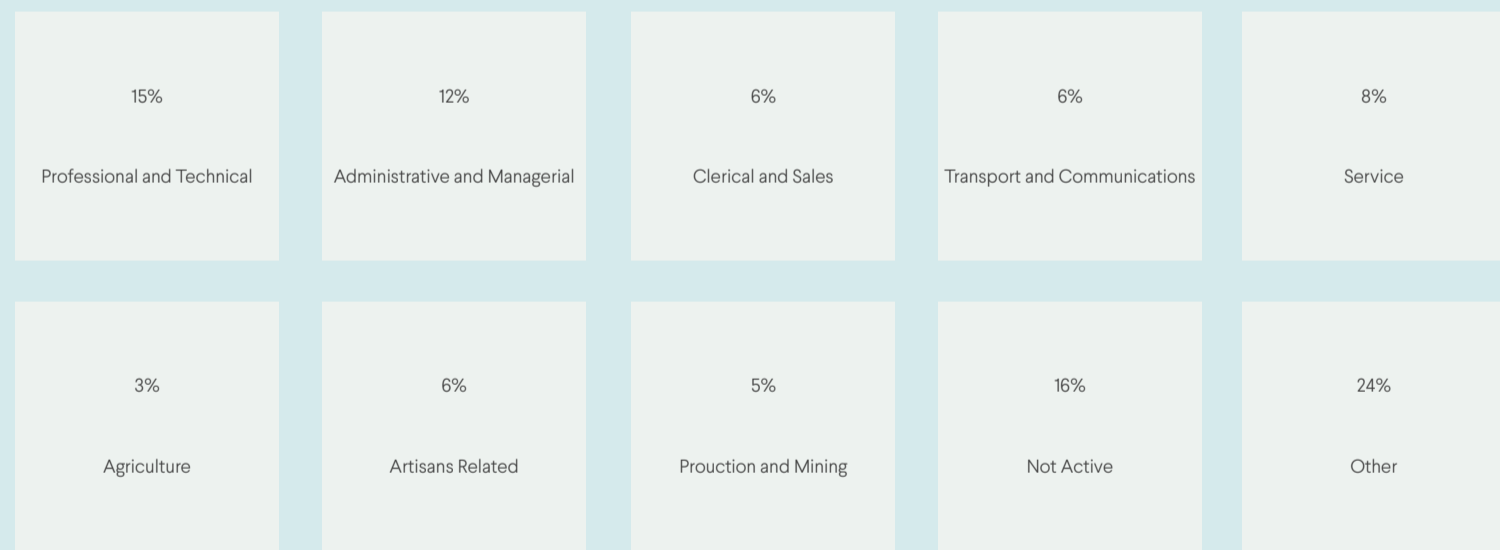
15%

Professional and Technical

12%

Administrative and Managerial

6%

Clerical and Sales

6%

Transport and Communications

8%

Service

3%

Agriculture

6%

Artisans Related

5%

Prouction and Mining

16%

Not Active

24%

Other